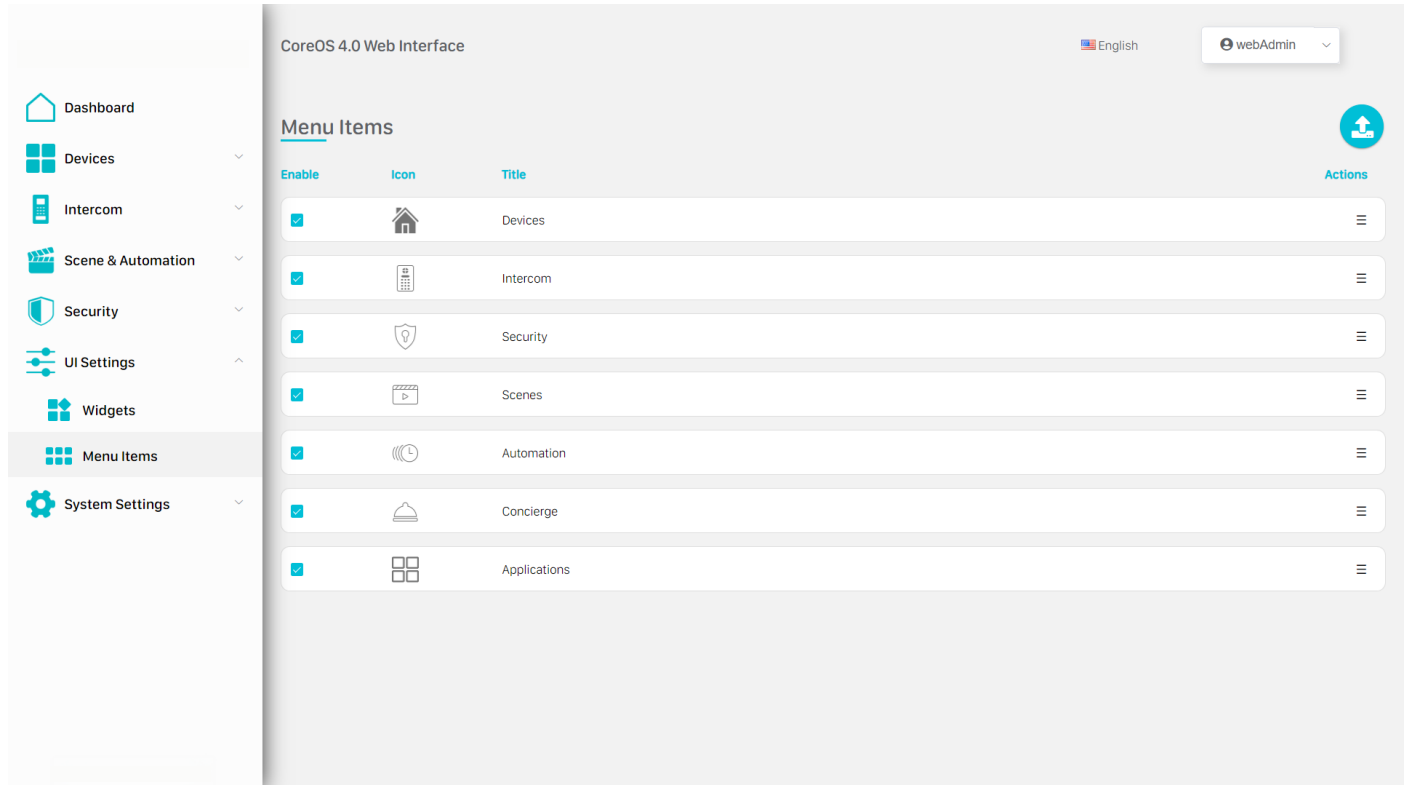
Dashboard
Devices
Intercom
Scene & Automation
Security
UI Settings
Widgets
Menu Items
System Settings

CoreOS 4.0 Web Interface

English

webAdmin

Menu Items

| Enable | Icon | Title | Actions |
|---|---|---|---|
| | | Devices | ☰ |
| | | Intercom | ☰ |
| | | Security | ☰ |
| | | Scenes | ☰ |
| | | Automation | ☰ |
| | | Concierge | ☰ |
| | | Applications | ☰ |